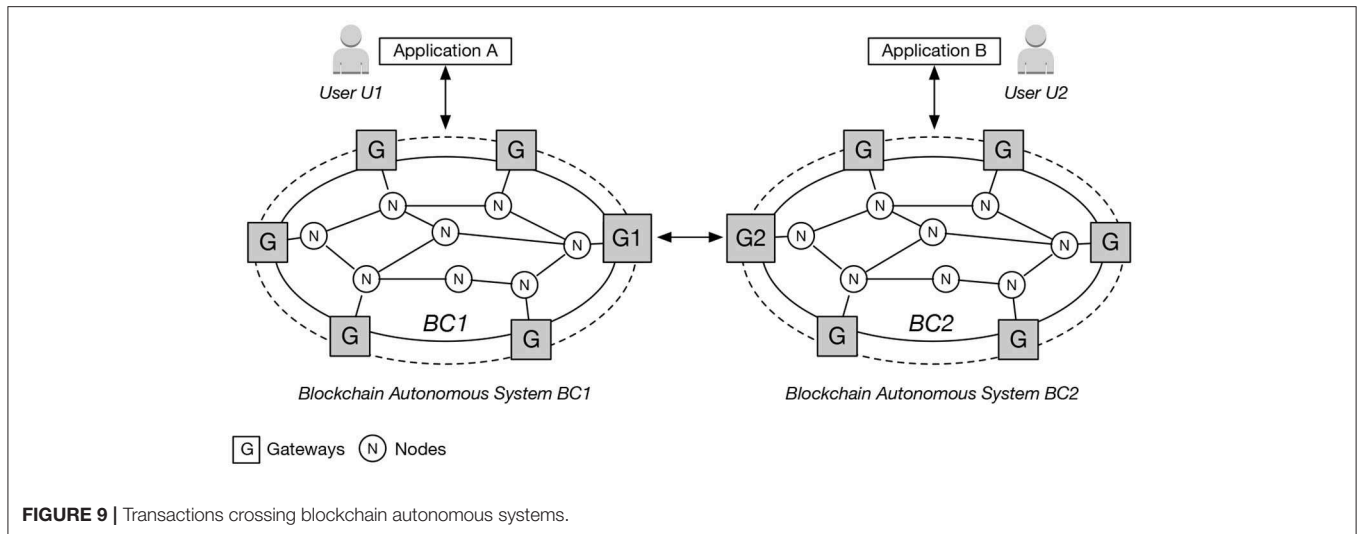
Application A
User U1

G G G N N N N N G1 N N G BC1 G

Blockchain Autonomous System BC1

Application B
User U2

G G G2 N N N N N G N N G BC2 G

Blockchain Autonomous System BC2

G Gateways N Nodes

FIGURE 9 | Transactions crossing blockchain autonomous systems.